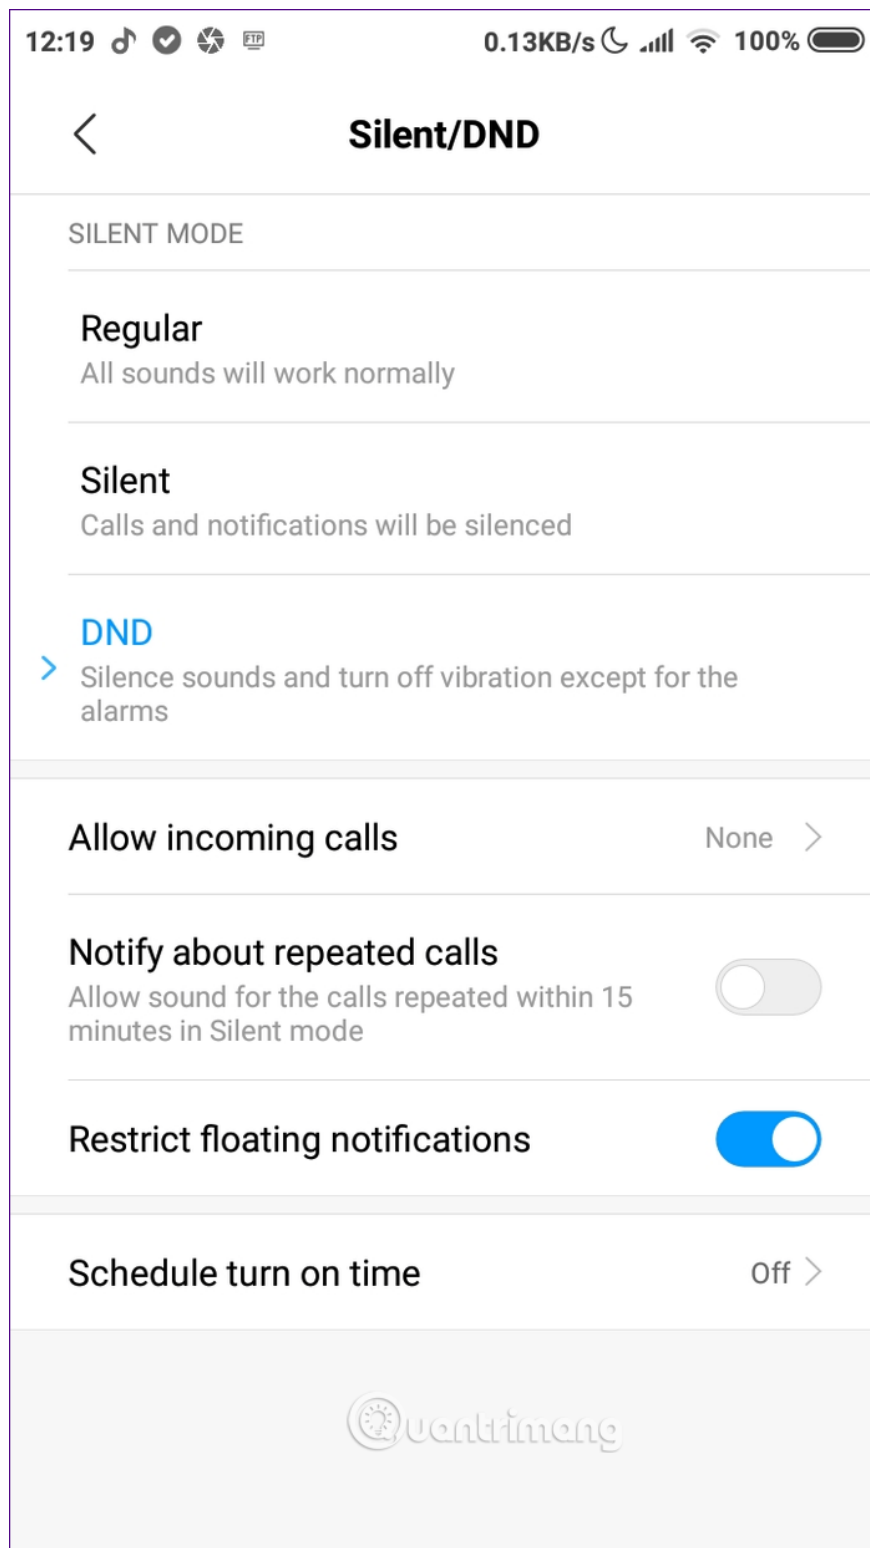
12:19 FTP 0.13KB/s 100%

Silent/DND

SILENT MODE

Regular
All sounds will work normally

Silent
Calls and notifications will be silenced

DND
Silence sounds and turn off vibration except for the alarms

Allow incoming calls None

Notify about repeated calls
Allow sound for the calls repeated within 15 minutes in Silent mode

Restrict floating notifications

Schedule turn on time Off

Quantrimang